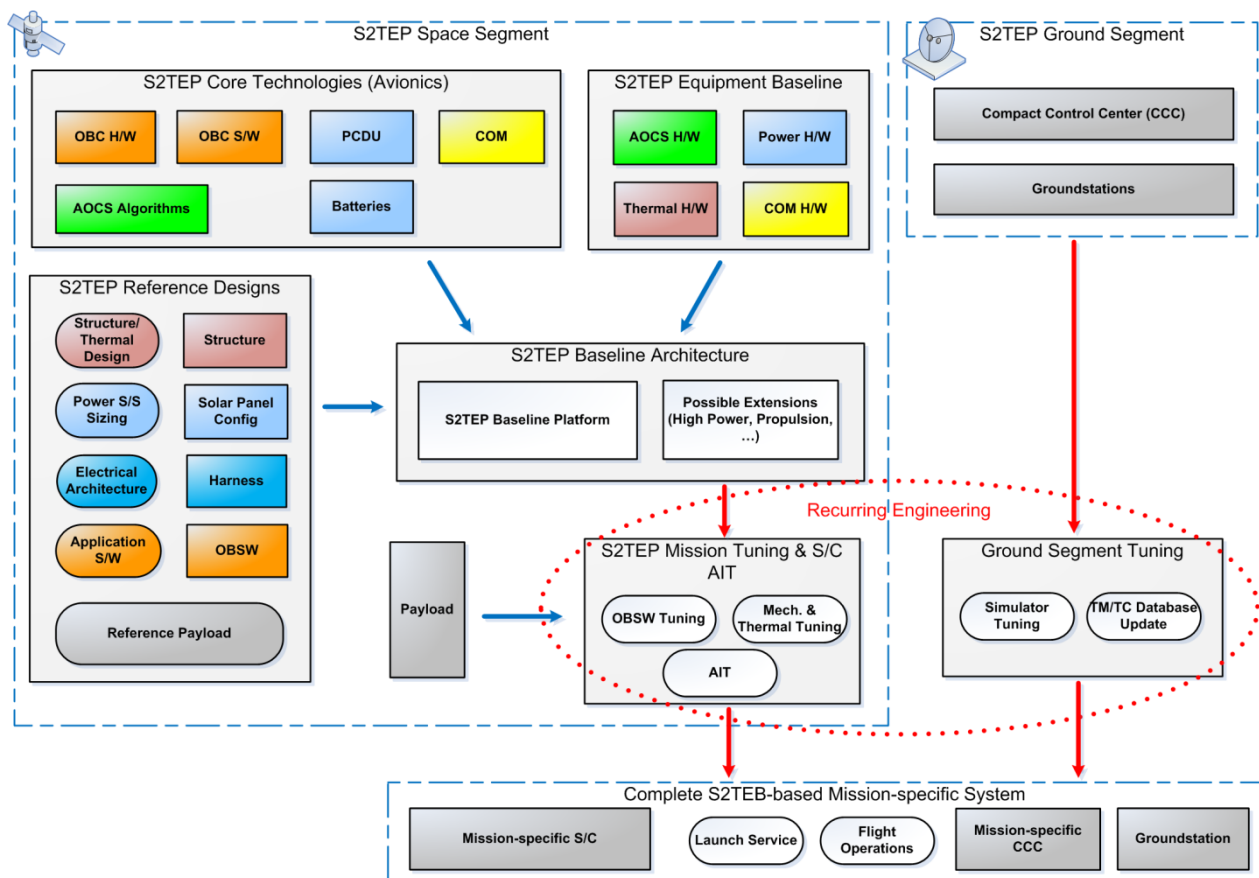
S2TEP Space Segment

S2TEP Core Technologies (Avionics)

OBC H/W

OBC S/W

PCDU

COM

AOCS Algorithms

Batteries

S2TEP Equipment Baseline

AOCS H/W

Power H/W

Thermal H/W

COM H/W

S2TEP Ground Segment

Compact Control Center (CCC)

Groundstations

S2TEP Reference Designs

Structure/ Thermal Design

Structure

Power S/S Sizing

Solar Panel Config

Electrical Architecture

Harness

Application S/W

OBSW

Reference Payload

S2TEP Baseline Architecture

S2TEP Baseline Platform

Possible Extensions (High Power, Propulsion, ...)

Recurring Engineering

Payload

S2TEP Mission Tuning & S/C AIT

OBSW Tuning

Mech. & Thermal Tuning

AIT

Ground Segment Tuning

Simulator Tuning

TM/TC Database Update

Complete S2TEB-based Mission-specific System

Mission-specific S/C

Launch Service

Flight Operations

Mission-specific CCC

Groundstation